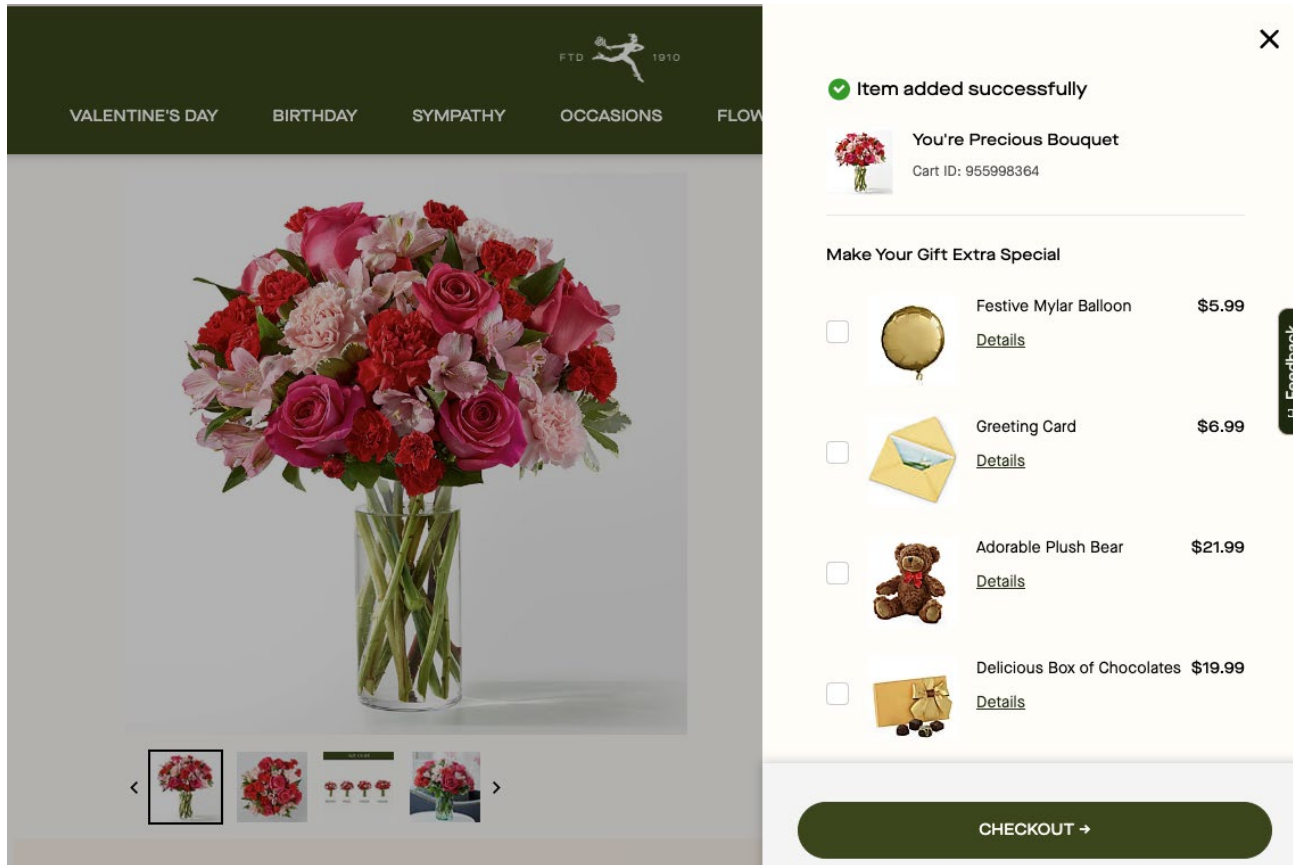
FTD 1910

VALENTINE'S DAY BIRTHDAY SYMPATHY OCCASIONS FLOW

×

Item added successfully

You're Precious Bouquet
Cart ID: 955998364

Make Your Gift Extra Special

Festive Mylar Balloon $5.99
Details

Greeting Card $6.99
Details

Adorable Plush Bear $21.99
Details

Delicious Box of Chocolates $19.99
Details

Feedback

CHECKOUT →